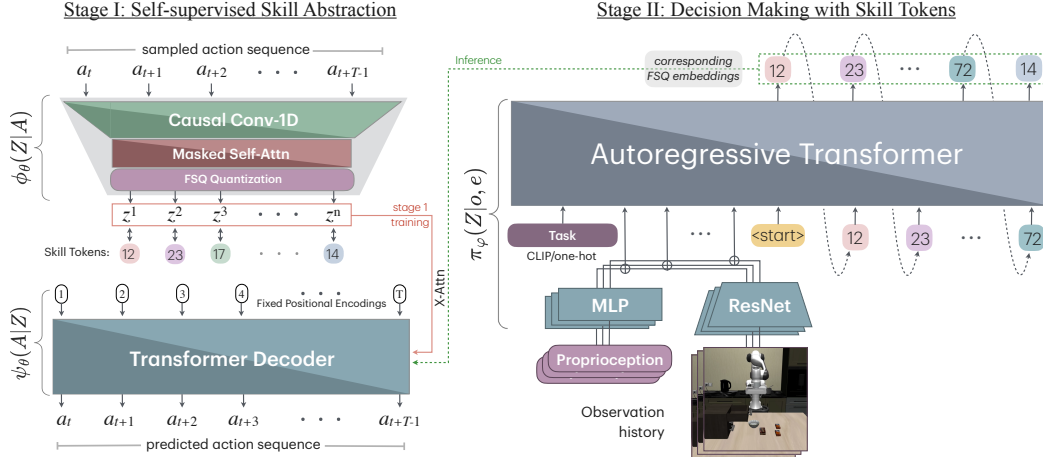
Stage I: Self-supervised Skill Abstraction

sampled action sequence

$a_t$ $a_{t+1}$ $a_{t+2}$ · · · $a_{t+T-1}$

$\phi_\theta(Z|A)$

Causal Conv-1D

Masked Self-Attn

FSQ Quantization

$z^1$ $z^2$ $z^3$ · · · $z^n$

stage 1 training

Skill Tokens: 12 23 17 · · · 14

X-Attn

1 2 3 4 T

Fixed Positional Encodings

$\psi_\theta(A|Z)$

Transformer Decoder

$a_t$ $a_{t+1}$ $a_{t+2}$ $a_{t+3}$ · · · $a_{t+T-1}$

predicted action sequence

Stage II: Decision Making with Skill Tokens

Inference

corresponding FSQ embeddings

12 23 · · · 72 14

$\pi_\varphi(Z|o,e)$

Autoregressive Transformer

Task

CLIP/one-hot

· · ·

<start>

12 23 · · · 72

MLP

ResNet

Proprioception

Observation history